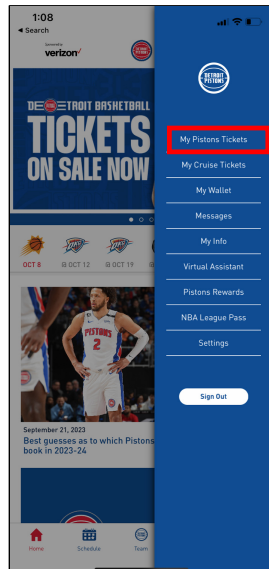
1:08
◂ Search
Sponsored by
verizon✓

DETROIT BASKETBALL
TICKETS
ON SALE NOW

OCT 8
OCT 12
OCT 19

September 21, 2023
Best guesses as to which Pistons book in 2023-24

Home
Schedule
Team

DETROIT PISTONS

My Pistons Tickets
My Cruise Tickets
My Wallet
Messages
My Info
Virtual Assistant
Pistons Rewards
NBA League Pass
Settings

Sign Out